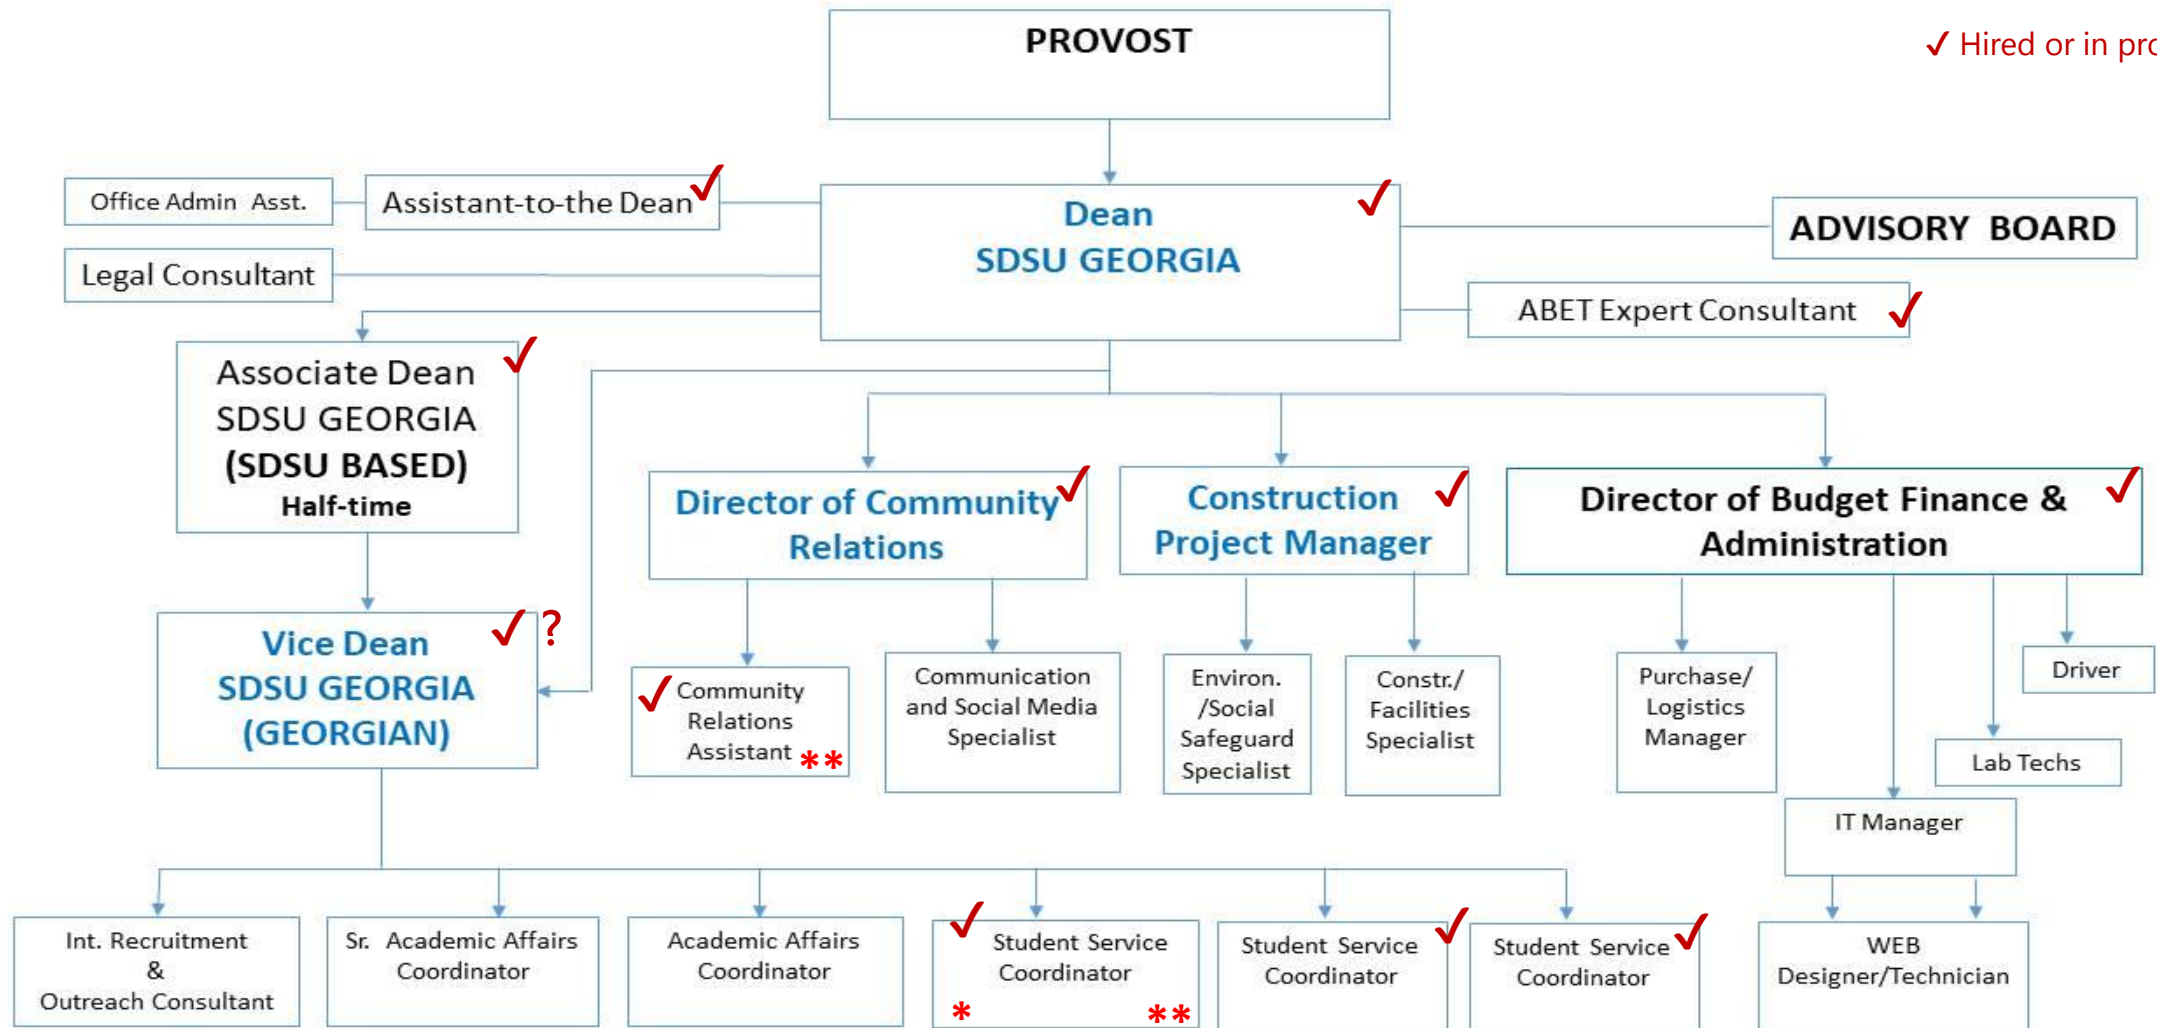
PROVOST

✓ Hired or in pro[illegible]

Office Admin Asst.

Assistant-to-the Dean ✓

Dean
SDSU GEORGIA ✓

ADVISORY BOARD

Legal Consultant

ABET Expert Consultant ✓

Associate Dean
SDSU GEORGIA
(SDSU BASED)
Half-time ✓

Director of Community Relations ✓

Construction Project Manager ✓

Director of Budget Finance & Administration ✓

Vice Dean
SDSU GEORGIA
(GEORGIAN) ✓ ?

✓ Community Relations Assistant **

Communication and Social Media Specialist

Environ. /Social Safeguard Specialist

Constr./ Facilities Specialist

Purchase/ Logistics Manager

Driver

Lab Techs

IT Manager

Int. Recruitment & Outreach Consultant

Sr. Academic Affairs Coordinator

Academic Affairs Coordinator

✓ Student Service Coordinator * **

Student Service Coordinator ✓

Student Service Coordinator ✓

WEB Designer/Technician